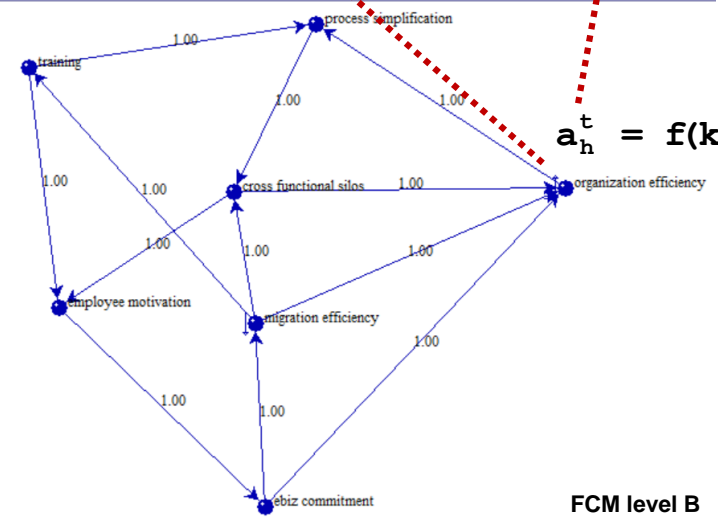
process simplification

training

1.00

1.00

1.00

$a_h^t = f(k$

1.00

1.00

cross functional silos

1.00

organization efficiency

1.00

1.00

1.00

employee motivation

migration efficiency

1.00

1.00

1.00

ebiz commitment

FCM level B